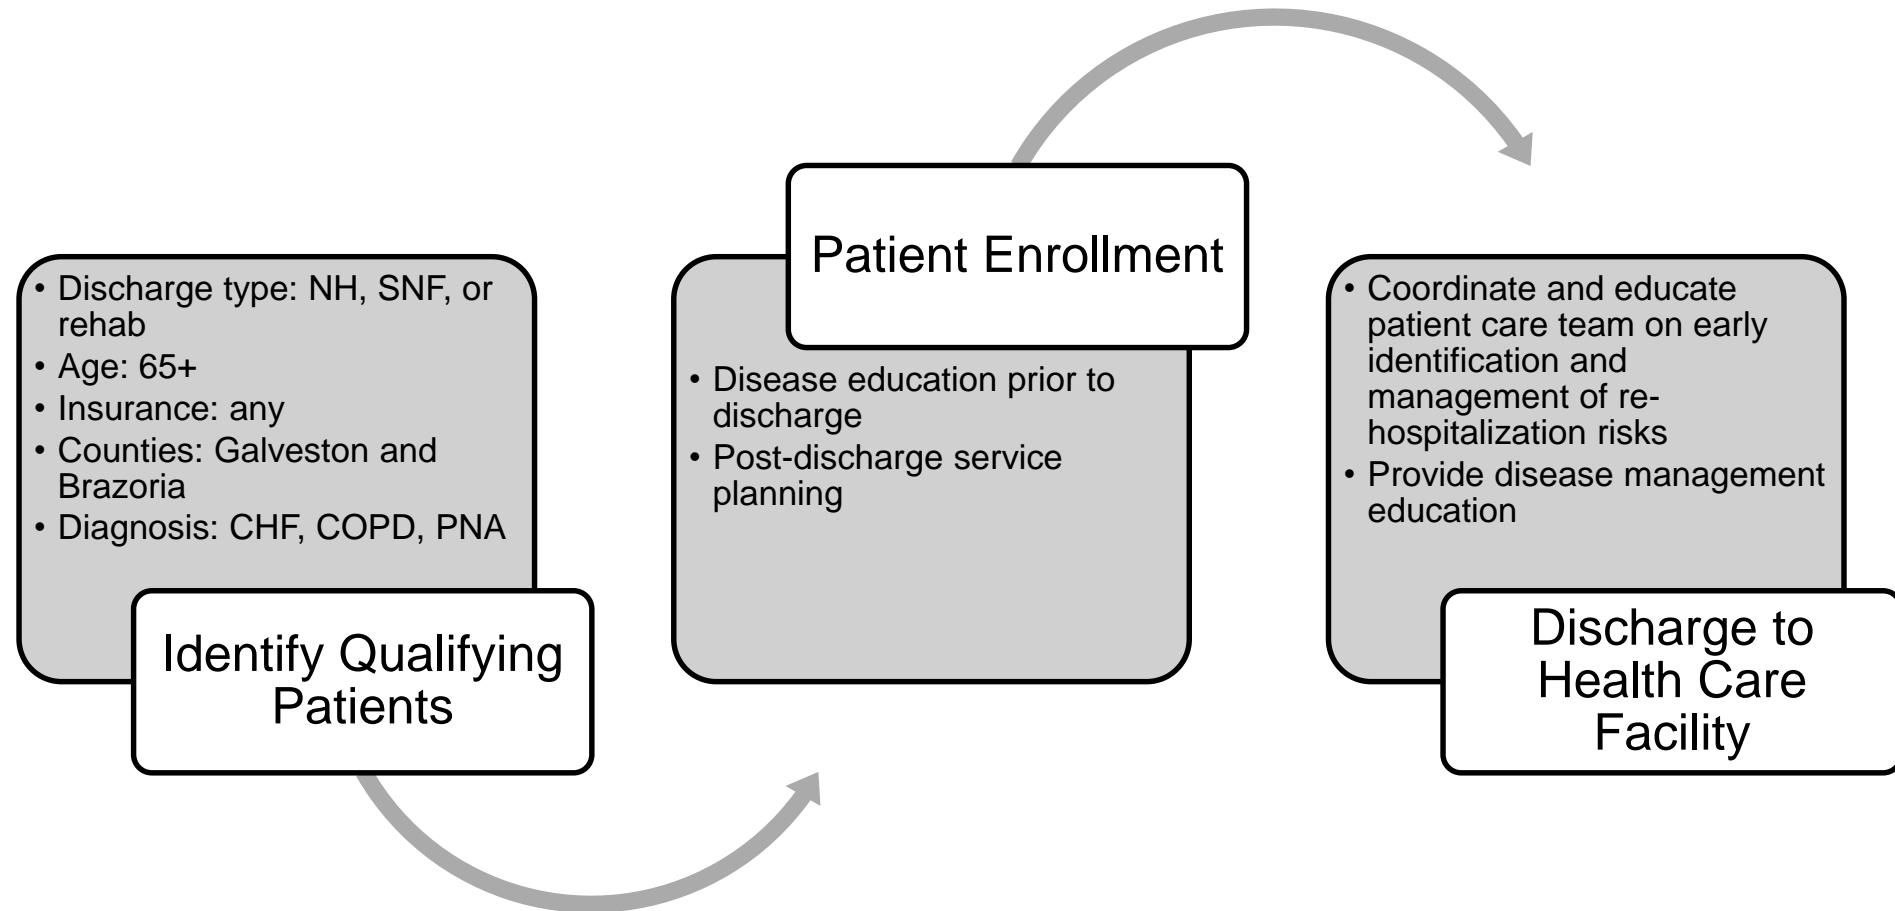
- Discharge type: NH, SNF, or rehab
- Age: 65+
- Insurance: any
- Counties: Galveston and Brazoria
- Diagnosis: CHF, COPD, PNA

Identify Qualifying Patients

Patient Enrollment

- Disease education prior to discharge
- Post-discharge service planning

- Coordinate and educate patient care team on early identification and management of re-hospitalization risks
- Provide disease management education

Discharge to Health Care Facility